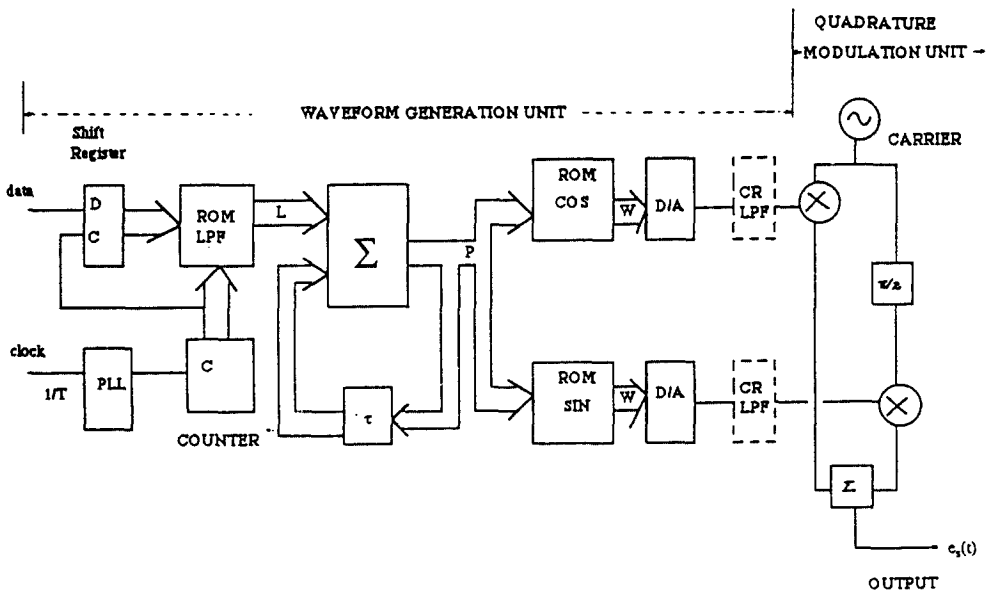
QUADRATURE
MODULATION UNIT

WAVEFORM GENERATION UNIT

Shift Register

data

D

C

ROM LPF

L

$\sum$

P

ROM COS

W

D/A

CR LPF

CARRIER

$\pi/2$

clock

1/T

PLL

C

COUNTER

$\tau$

ROM SIN

W

D/A

CR LPF

$\Sigma$

$e_s(t)$

OUTPUT